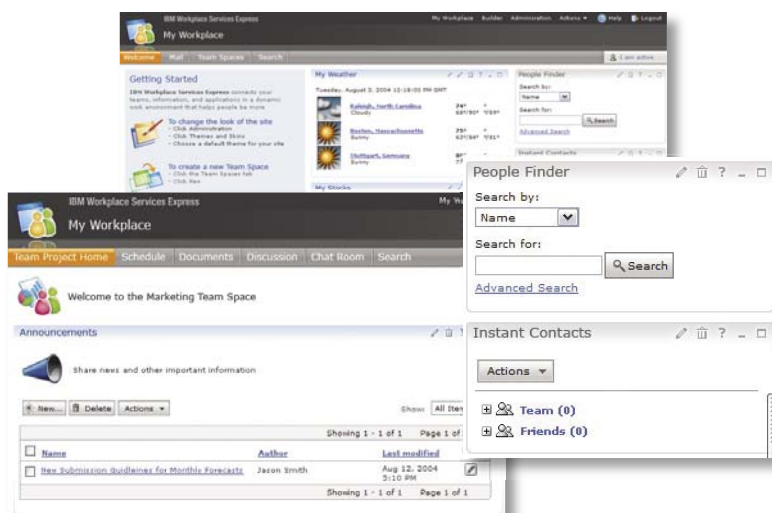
IBM Workplace Services Express
My Workplace
My Workplace Builder Administration Actions Help Logout
Welcome Mail Team Spaces Search
I am active
Getting Started
IBM Workplace Services Express connects your teams, information, and applications in a dynamic work environment that helps people be more
To change the look of the site
- Click Administration
- Click Themes and Skins
- Choose a default theme for your site
To create a new Team Space
- Click the Team Spaces tab
- Click New
My Weather
Tuesday, August 3, 2004 12:18:00 PM GMT
Raleigh, North Carolina
Cloudy
Boston, Massachusetts
Sunny
Stuttgart, Germany
Sunny
My Stocks
People Finder
Search by:
Name
Search for:
Search
Advanced Search
Instant Contacts

IBM Workplace Services Express
My Workplace
Team Project Home Schedule Documents Discussion Chat Room Search
Welcome to the Marketing Team Space
Announcements
Share news and other important information
New... Delete Actions
Show: All Ite
Showing 1 - 1 of 1 Page 1 of
Name Author Last modified
New Submission Guidelines for Monthly Forecasts Jason Smith Aug 12, 2004 5:10 PM
Showing 1 - 1 of 1 Page 1 of 1

People Finder
Search by:
Name
Search for:
Search
Advanced Search
Instant Contacts
Actions
Team (0)
Friends (0)